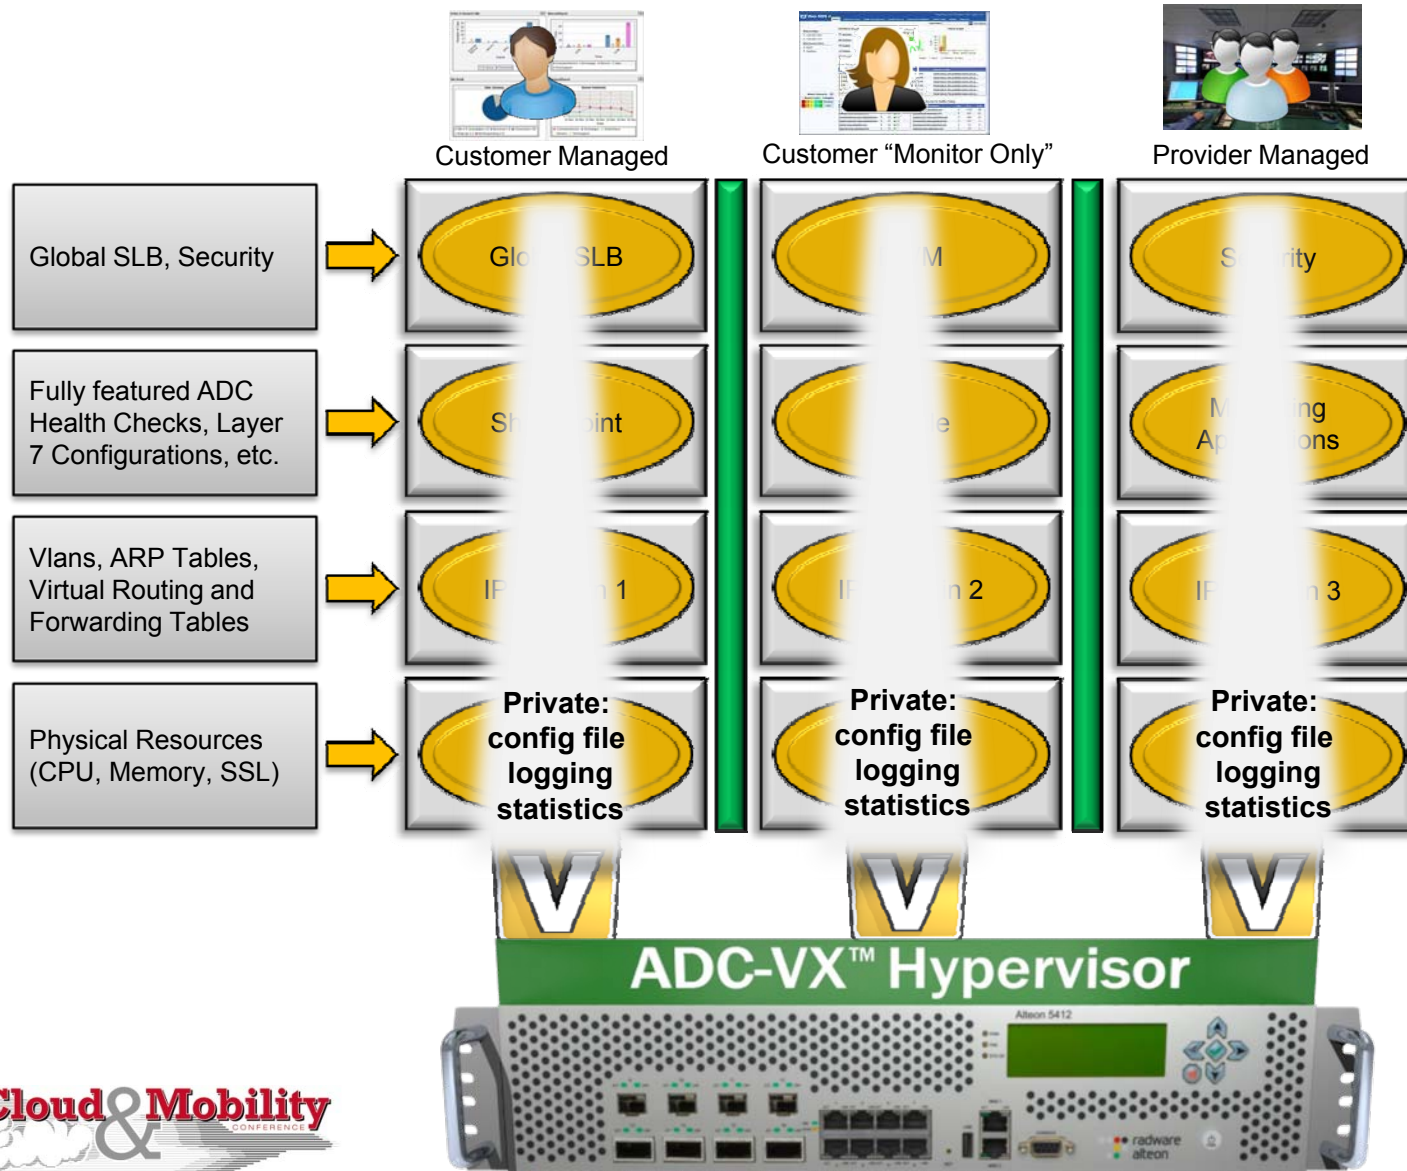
Customer Managed

Customer “Monitor Only”

Provider Managed

Global SLB, Security

Fully featured ADC Health Checks, Layer 7 Configurations, etc.

Vlans, ARP Tables, Virtual Routing and Forwarding Tables

Physical Resources (CPU, Memory, SSL)

Glo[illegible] SLB

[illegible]M

S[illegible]rity

Sh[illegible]int

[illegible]e

M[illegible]ing
Ap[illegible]ons

IP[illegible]n 1

IP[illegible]n 2

IP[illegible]n 3

Private:
config file
logging
statistics

Private:
config file
logging
statistics

Private:
config file
logging
statistics

V

V

V

ADC-VX™ Hypervisor

Alteon 5412

radware
alteon

Cloud & Mobility
CONFERENCE